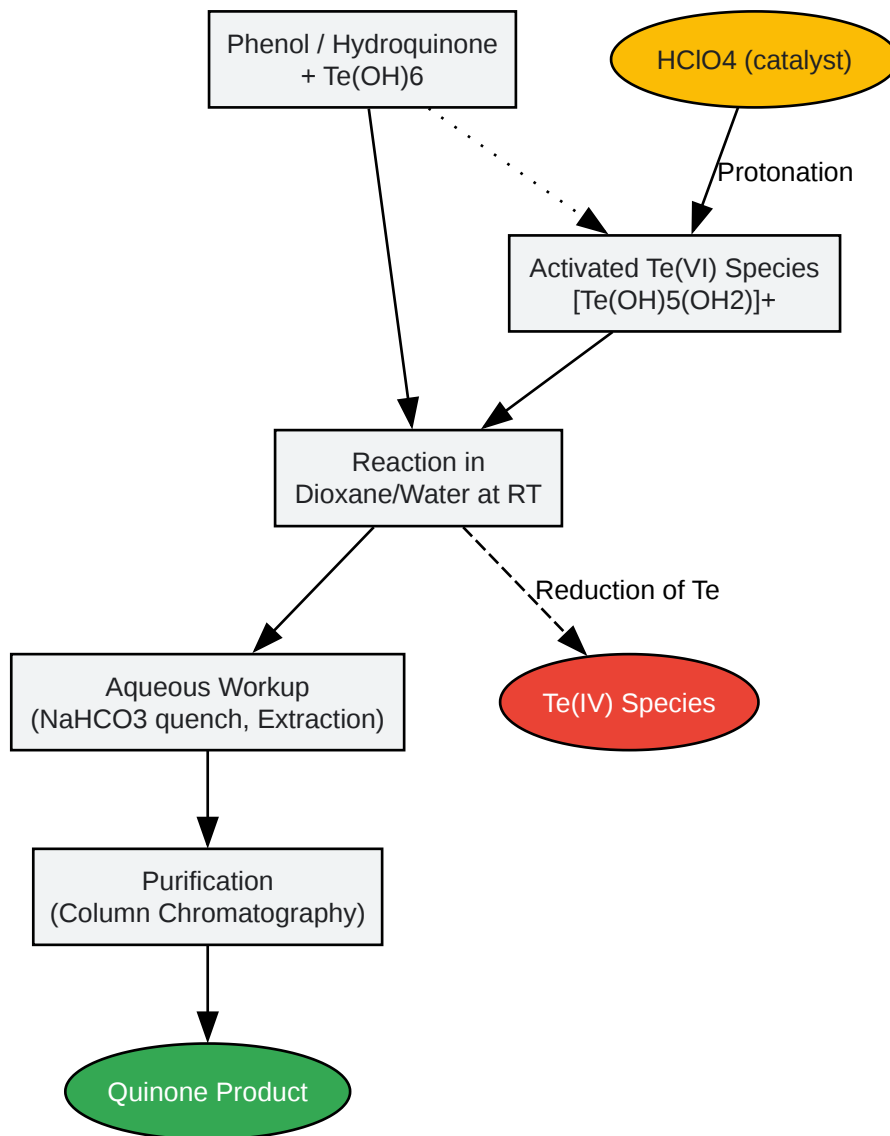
Phenol / Hydroquinone
+ Te(OH)6

HClO4 (catalyst)

Protonation

Activated Te(VI) Species
[Te(OH)5(OH2)]+

Reaction in
Dioxane/Water at RT

Reduction of Te

Aqueous Workup
(NaHCO3 quench, Extraction)

Te(IV) Species

Purification
(Column Chromatography)

Quinone Product